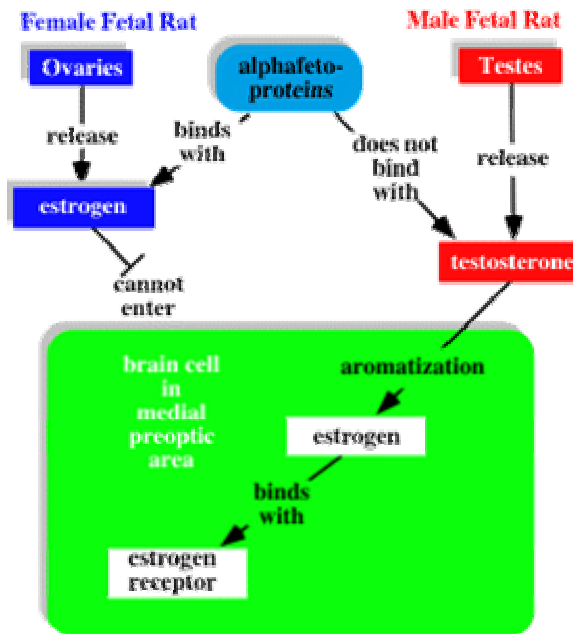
Female Fetal Rat

Ovaries

release

estrogen

cannot enter

alphafeto-proteins

binds with

does not bind with

Male Fetal Rat

Testes

release

testosterone

brain cell in medial preoptic area

aromatization

estrogen

binds with

estrogen receptor